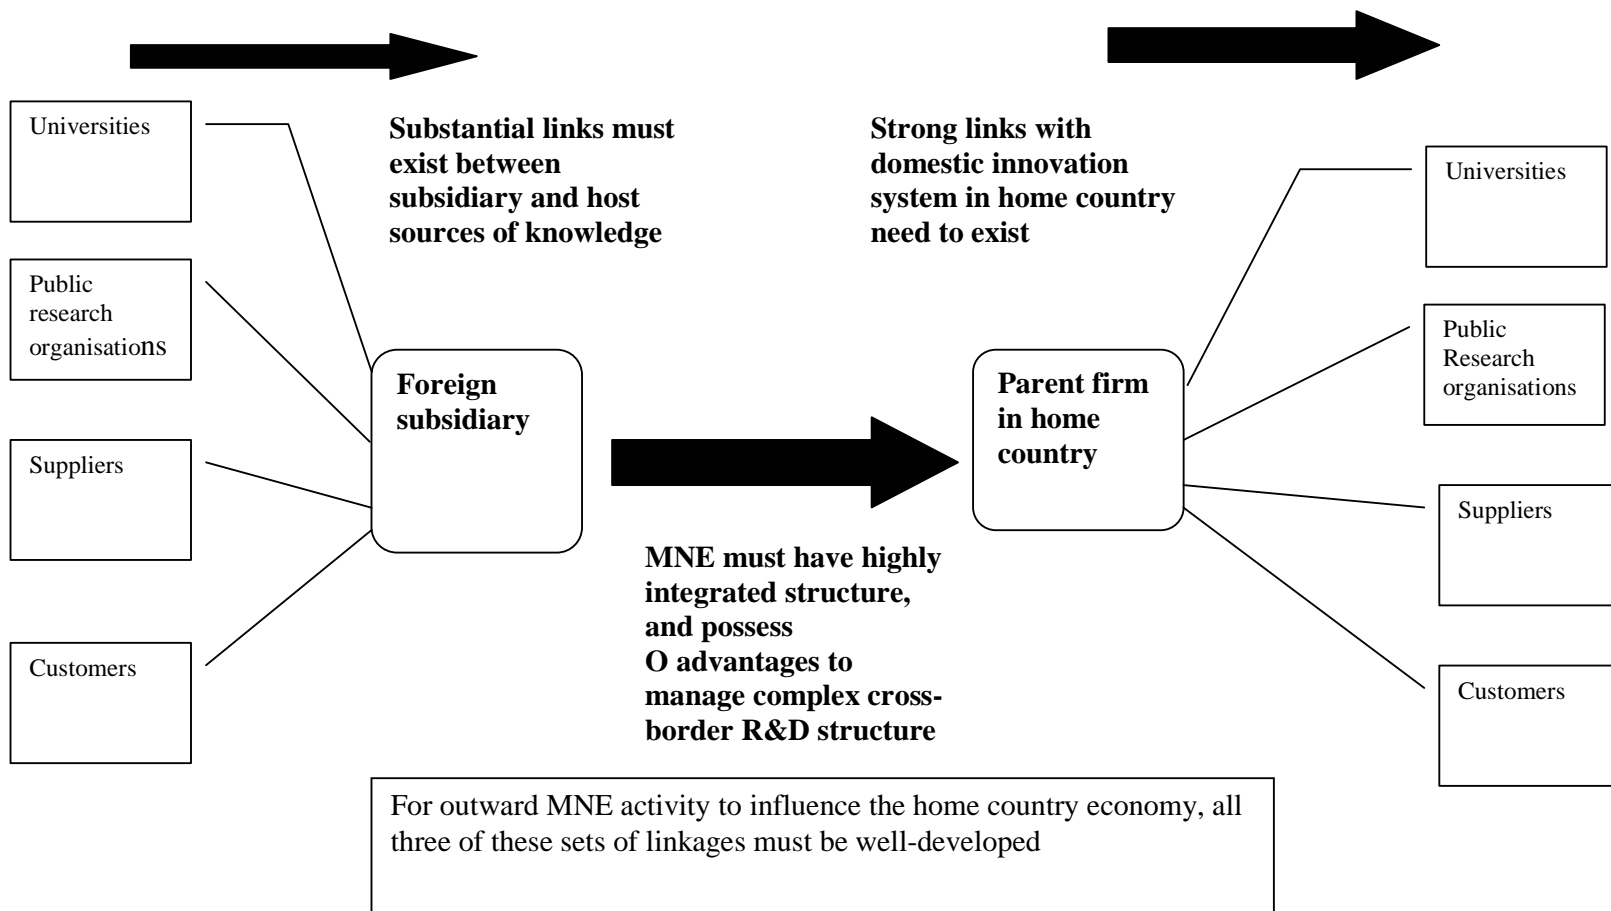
Universities

Public research organisations

Suppliers

Customers

Substantial links must exist between subsidiary and host sources of knowledge

Strong links with domestic innovation system in home country need to exist

Universities

Public Research organisations

Suppliers

Customers

Foreign subsidiary

Parent firm in home country

MNE must have highly integrated structure, and possess O advantages to manage complex cross-border R&D structure

For outward MNE activity to influence the home country economy, all three of these sets of linkages must be well-developed